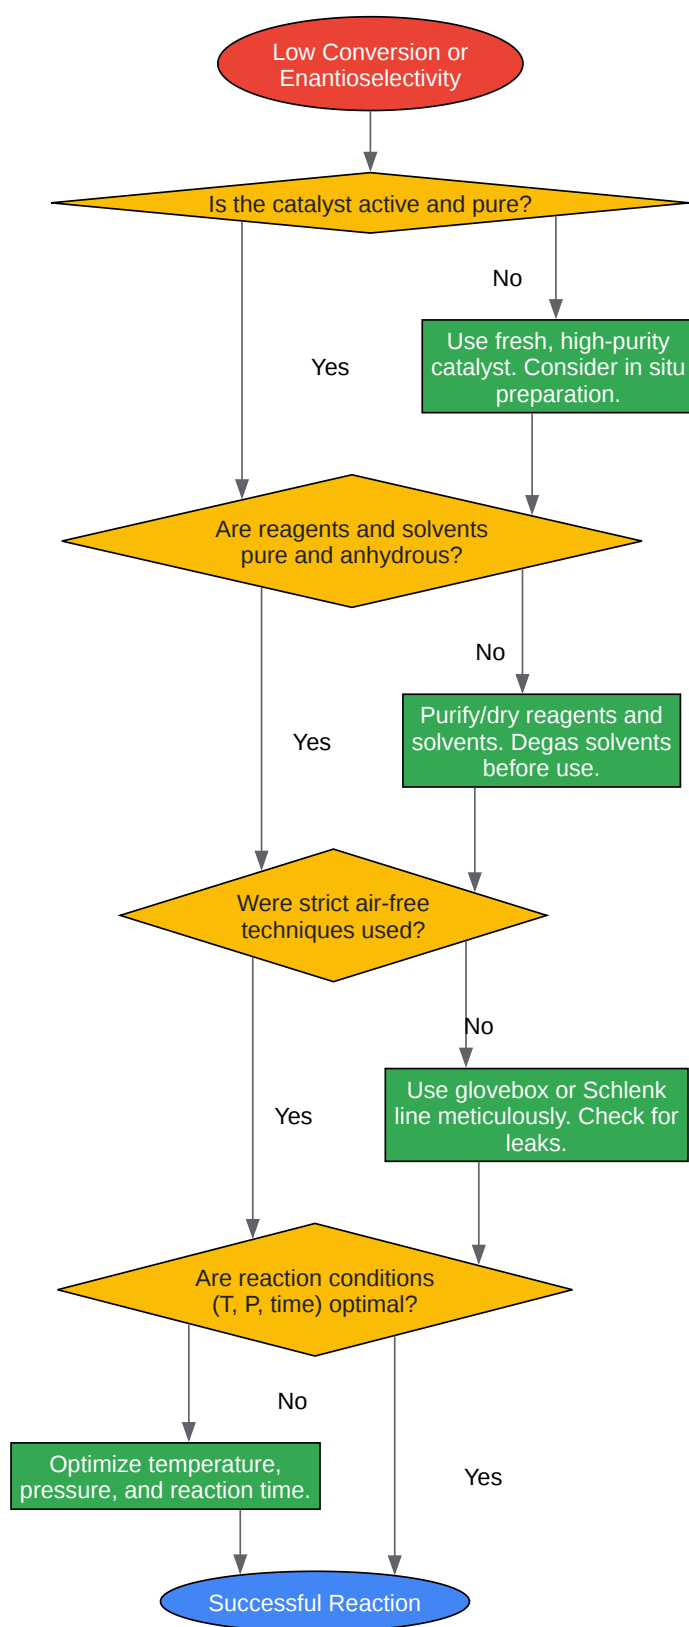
Low Conversion or Enantioselectivity

Is the catalyst active and pure?

No

Use fresh, high-purity catalyst. Consider in situ preparation.

Yes

Are reagents and solvents pure and anhydrous?

No

Purify/dry reagents and solvents. Degas solvents before use.

Yes

Were strict air-free techniques used?

No

Use glovebox or Schlenk line meticulously. Check for leaks.

Yes

Are reaction conditions (T, P, time) optimal?

No

Optimize temperature, pressure, and reaction time.

Yes

Successful Reaction